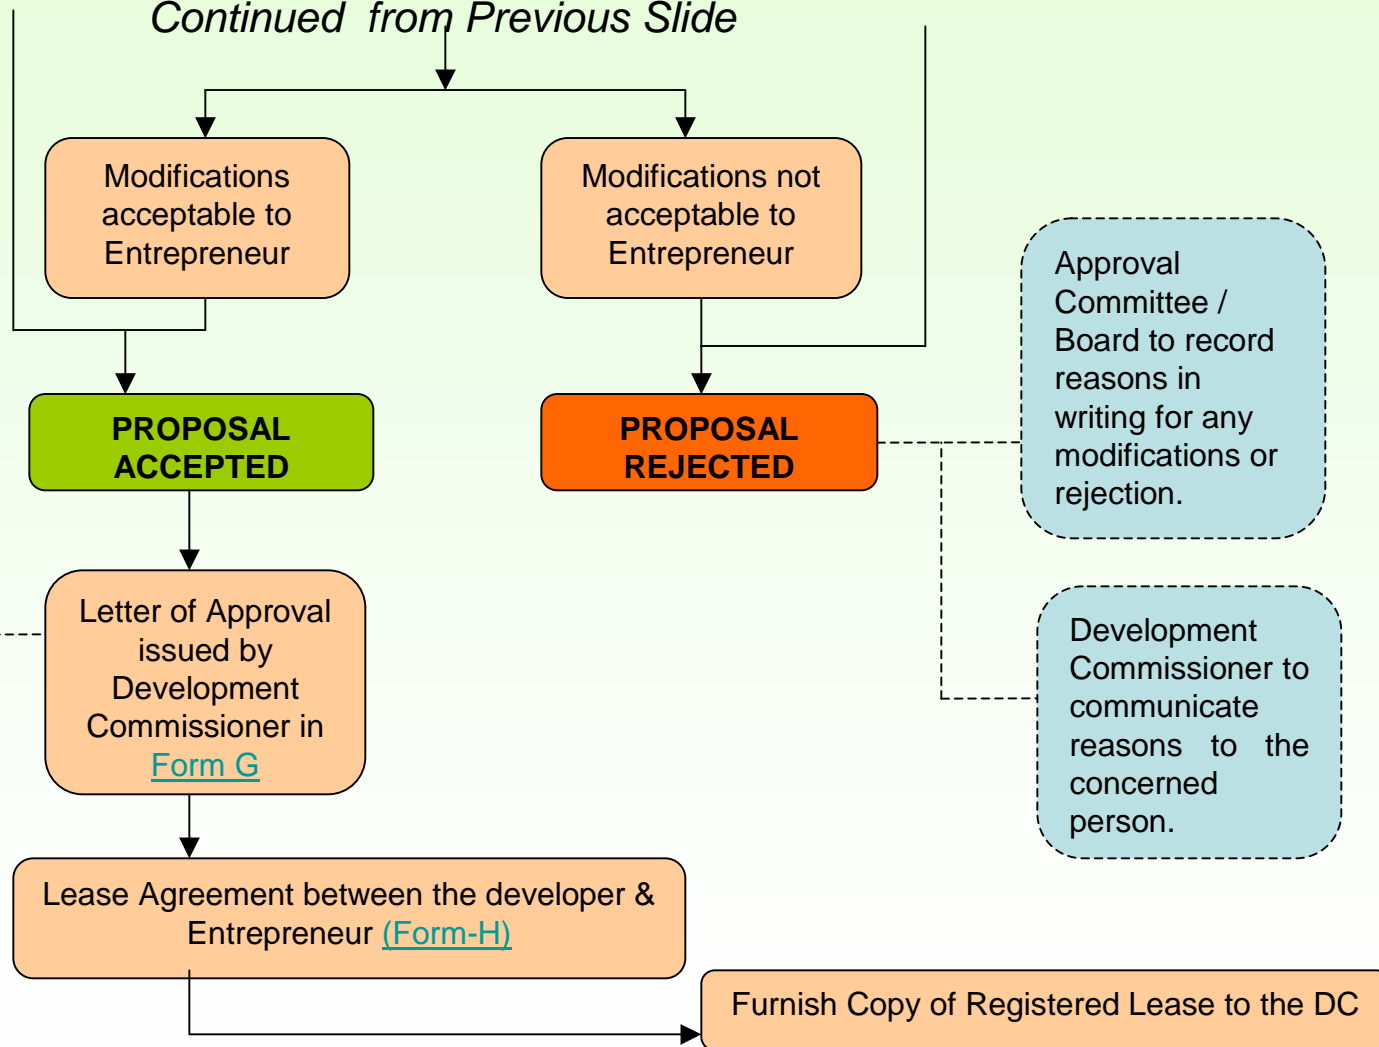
Continued from Previous Slide

Modifications acceptable to Entrepreneur

Modifications not acceptable to Entrepreneur

Approval Committee / Board to record reasons in writing for any modifications or rejection.

PROPOSAL ACCEPTED

PROPOSAL REJECTED

Letter of Approval issued by Development Commissioner in Form G

Development Commissioner to communicate reasons to the concerned person.

Lease Agreement between the developer & Entrepreneur (Form-H)

Furnish Copy of Registered Lease to the DC